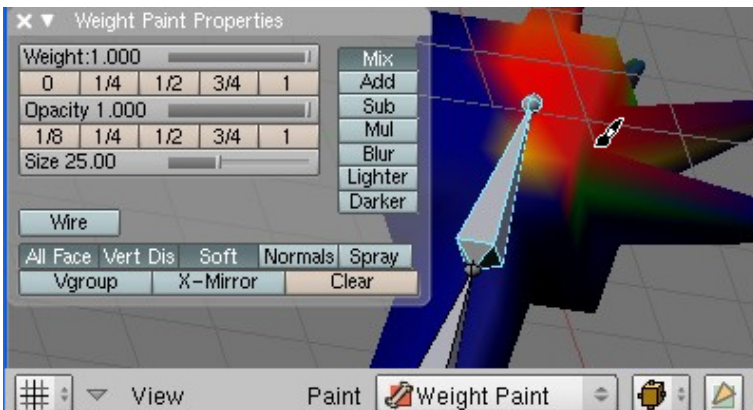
Weight Paint Properties

Weight:1.000

| 0 | 1/4 | 1/2 | 3/4 | 1 |
|---|---|---|---|---|

Opacity 1.000

| 1/8 | 1/4 | 1/2 | 3/4 | 1 |
|---|---|---|---|---|

Size 25.00

Mix
Add
Sub
Mul
Blur
Lighter
Darker

Wire

All Face | Vert Dis | Soft | Normals | Spray

Vgroup | X-Mirror | Clear

View Paint Weight Paint